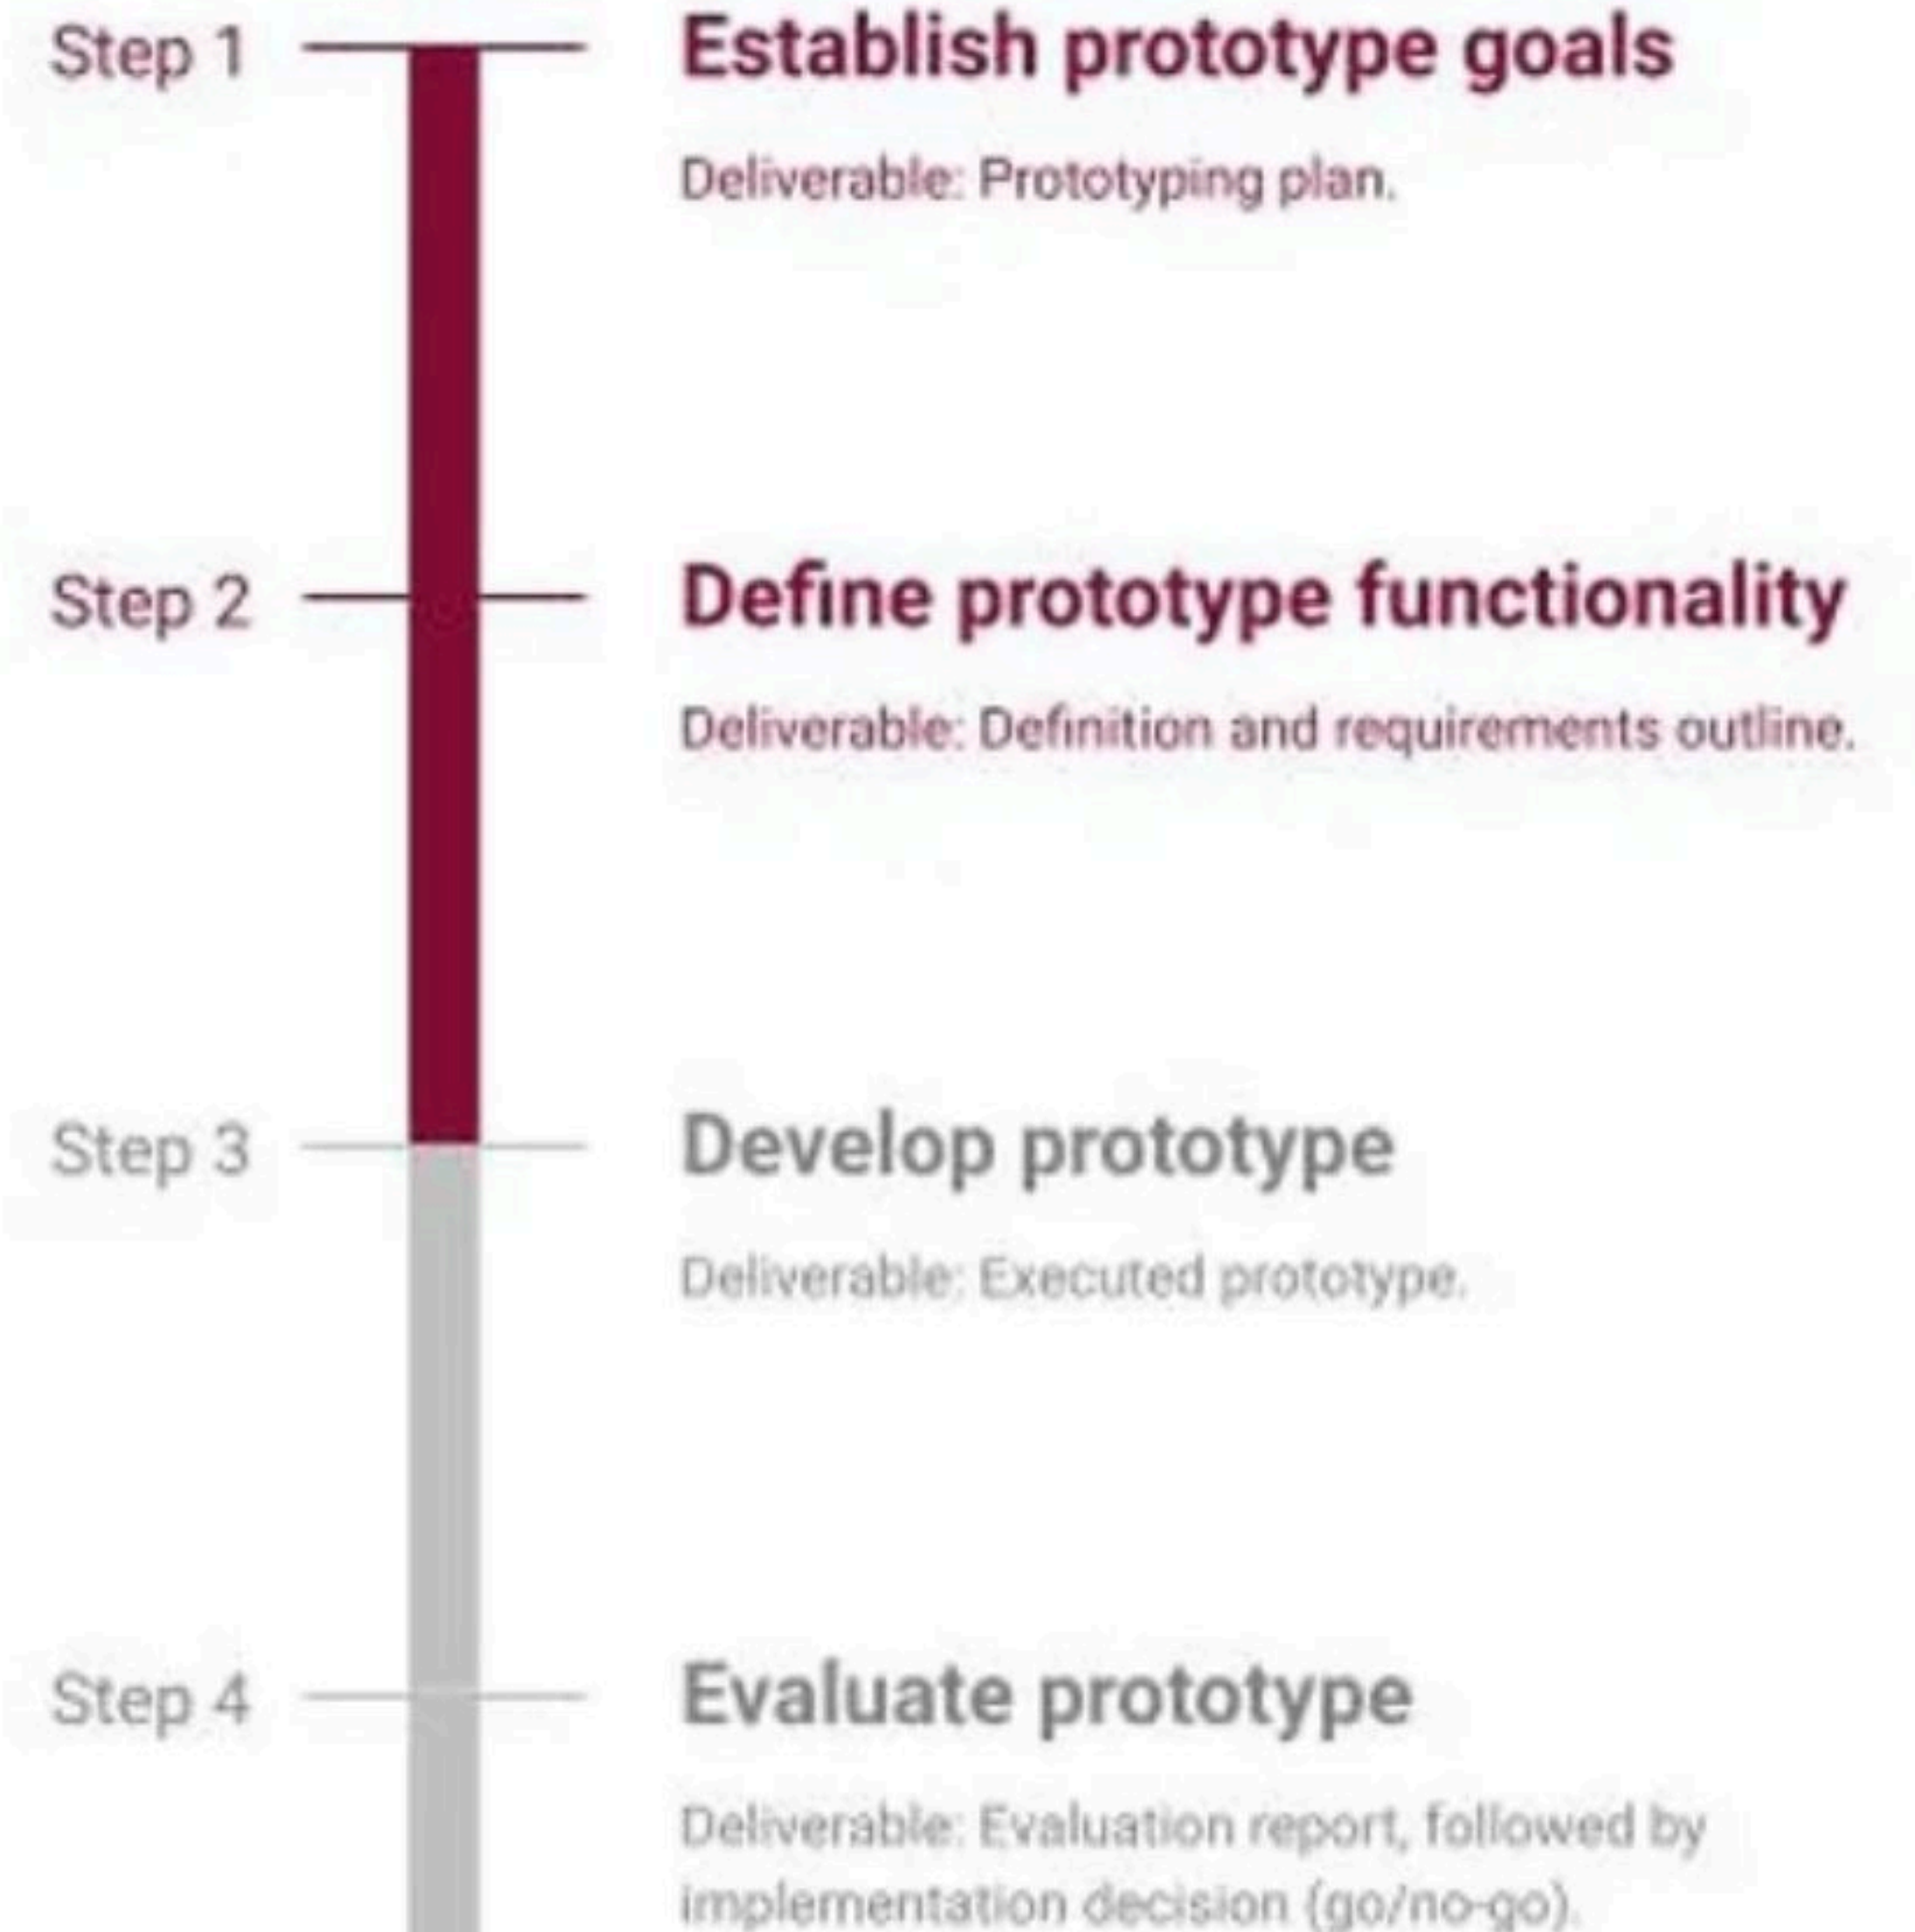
Step 1

Establish prototype goals

Deliverable: Prototyping plan.

Step 2

Define prototype functionality

Deliverable: Definition and requirements outline.

Step 3

Develop prototype

Deliverable: Executed prototype.

Step 4

Evaluate prototype

Deliverable: Evaluation report, followed by implementation decision (go/no-go).